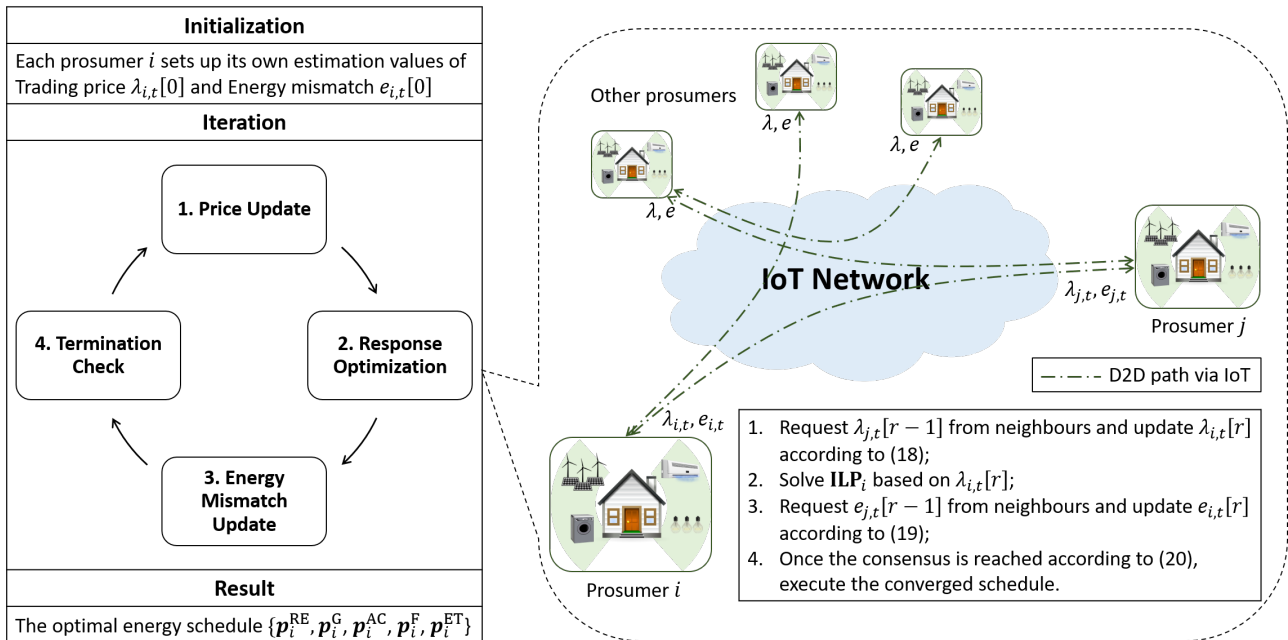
Initialization

Each prosumer $i$ sets up its own estimation values of Trading price $\lambda_{i,t}[0]$ and Energy mismatch $e_{i,t}[0]$

Iteration

1. Price Update

2. Response Optimization

3. Energy Mismatch Update

4. Termination Check

Result

The optimal energy schedule $\{\boldsymbol{p}_i^{\mathrm{RE}}, \boldsymbol{p}_i^{\mathrm{G}}, \boldsymbol{p}_i^{\mathrm{AC}}, \boldsymbol{p}_i^{\mathrm{F}}, \boldsymbol{p}_i^{\mathrm{ET}}\}$

Other prosumers

$\lambda, e$

$\lambda, e$

$\lambda, e$

IoT Network

$\lambda_{j,t}, e_{j,t}$

Prosumer $j$

D2D path via IoT

$\lambda_{i,t}, e_{i,t}$

Prosumer $i$

1. Request $\lambda_{j,t}[r-1]$ from neighbours and update $\lambda_{i,t}[r]$ according to (18);
2. Solve $\mathbf{ILP}_i$ based on $\lambda_{i,t}[r]$;
3. Request $e_{j,t}[r-1]$ from neighbours and update $e_{i,t}[r]$ according to (19);
4. Once the consensus is reached according to (20), execute the converged schedule.